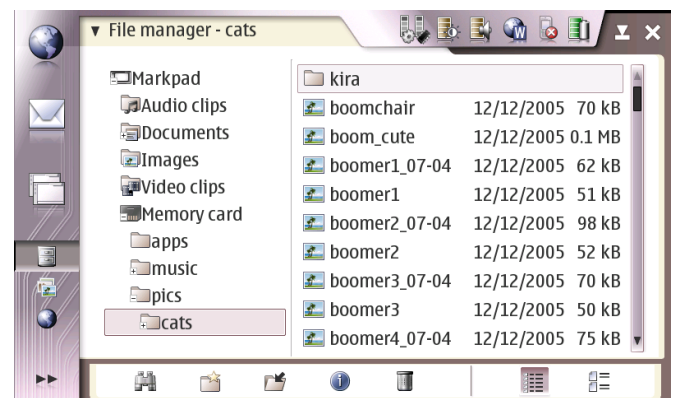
▼ File manager - cats

Markpad
Audio clips
Documents
Images
Video clips
Memory card
apps
music
pics
cats

| | | |
|---|---|---|
| kira | | |
| boomchair | 12/12/2005 | 70 kB |
| boom_cute | 12/12/2005 | 0.1 MB |
| boomer1_07-04 | 12/12/2005 | 62 kB |
| boomer1 | 12/12/2005 | 51 kB |
| boomer2_07-04 | 12/12/2005 | 98 kB |
| boomer2 | 12/12/2005 | 52 kB |
| boomer3_07-04 | 12/12/2005 | 70 kB |
| boomer3 | 12/12/2005 | 50 kB |
| boomer4_07-04 | 12/12/2005 | 75 kB |